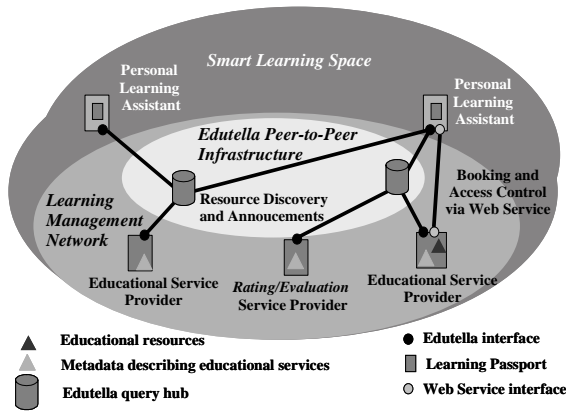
Smart Learning Space

Personal Learning Assistant

Personal Learning Assistant

Edutella Peer-to-Peer Infrastructure

Learning Management Network

Resource Discovery and Annoucements

Booking and Access Control via Web Service

Educational Service Provider

Rating/Evaluation Service Provider

Educational Service Provider

Educational resources

Metadata describing educational services

Edutella query hub

Edutella interface

Learning Passport

Web Service interface